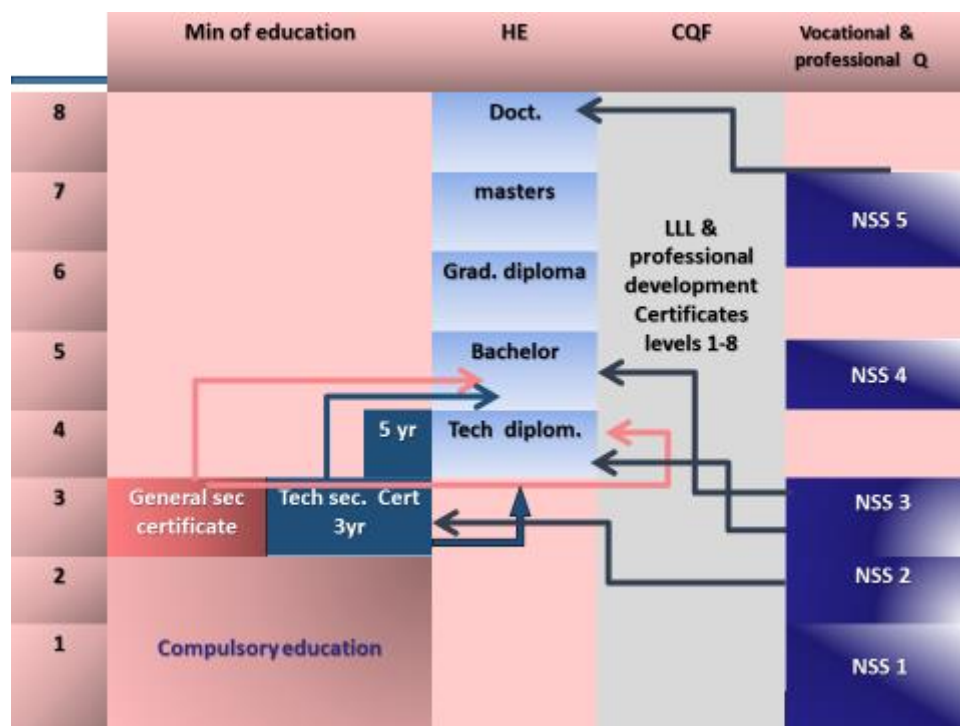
| | Min of education | HE | CQF | Vocational & professional Q |
|---|---|---|---|---|
| 8 | | Doct. | LLL & professional development Certificates levels 1-8 | |
| 7 | | masters | | NSS 5 |
| 6 | | Grad. diploma | | |
| 5 | | Bachelor | | NSS 4 |
| 4 | 5 yr | Tech diplom. | | |
| 3 | General sec certificate / Tech sec. Cert 3yr | | | NSS 3 |
| 2 | | | | NSS 2 |
| 1 | Compulsory education | | | NSS 1 |